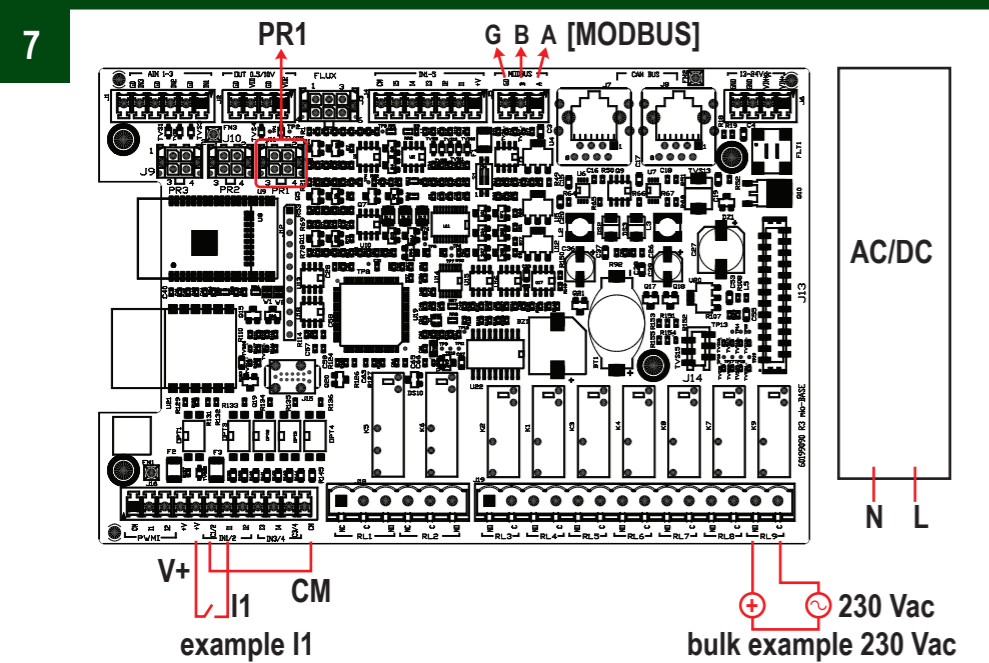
7

PR1

G B A [MODBUS]

AIN 1-3

OUT 0,5/10V

FLUX

DI1-5

MODBUS

CAN BUS

12-24Vac

J9

PR3

PR2

PR1

J10

AC/DC

J13

J14

RL1 RL2 RL3 RL4 RL5 RL6 RL7 RL8 RL9

PWMI

DI3/4

6019090 R3 MB-BASE

N

L

V+

I1

CM

example I1

230 Vac

bulk example 230 Vac